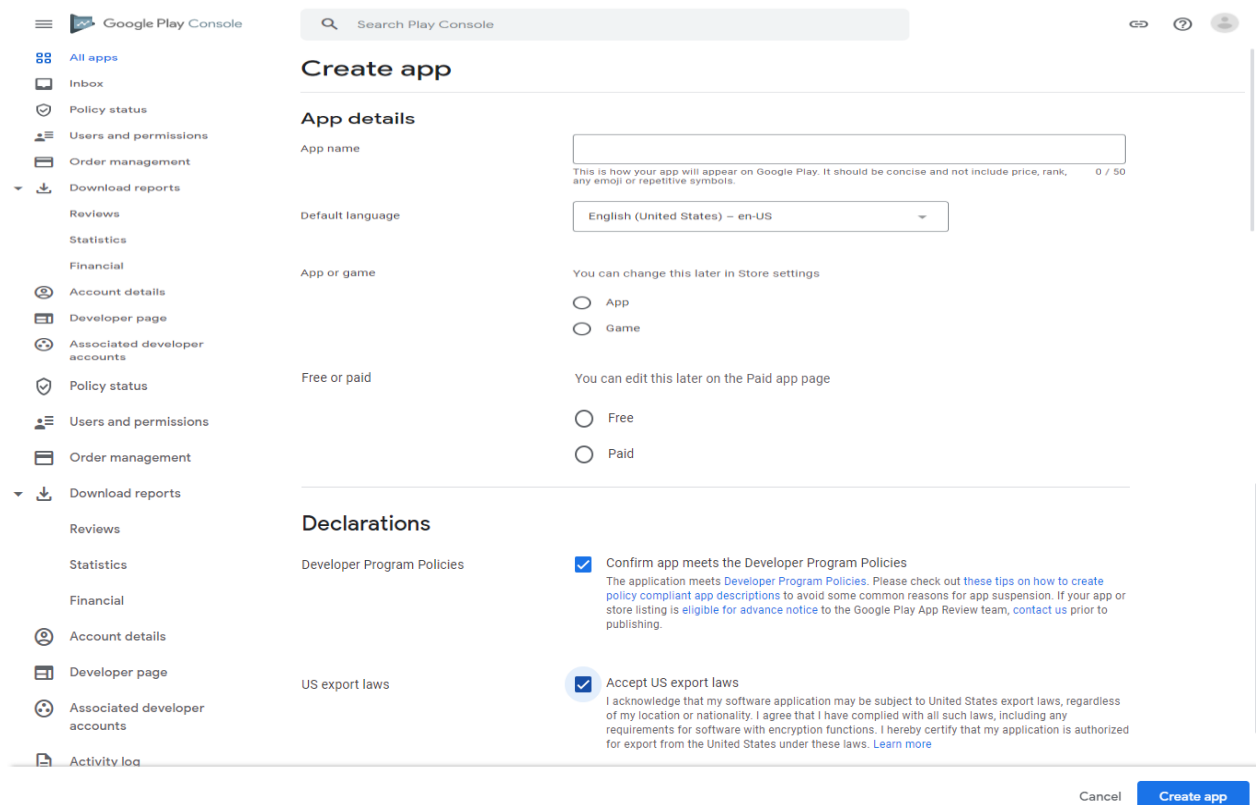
Google Play Console

Search Play Console

All apps
Inbox
Policy status
Users and permissions
Order management
Download reports
Reviews
Statistics
Financial
Account details
Developer page
Associated developer accounts
Policy status
Users and permissions
Order management
Download reports
Reviews
Statistics
Financial
Account details
Developer page
Associated developer accounts
Activity log

Create app

App details

App name

This is how your app will appear on Google Play. It should be concise and not include price, rank, any emoji or repetitive symbols.

0 / 50

Default language

English (United States) – en-US

App or game

You can change this later in Store settings

App

Game

Free or paid

You can edit this later on the Paid app page

Free

Paid

Declarations

Developer Program Policies

Confirm app meets the Developer Program Policies

The application meets Developer Program Policies. Please check out these tips on how to create policy compliant app descriptions to avoid some common reasons for app suspension. If your app or store listing is eligible for advance notice to the Google Play App Review team, contact us prior to publishing.

US export laws

Accept US export laws

I acknowledge that my software application may be subject to United States export laws, regardless of my location or nationality. I agree that I have complied with all such laws, including any requirements for software with encryption functions. I hereby certify that my application is authorized for export from the United States under these laws. Learn more

Cancel

Create app